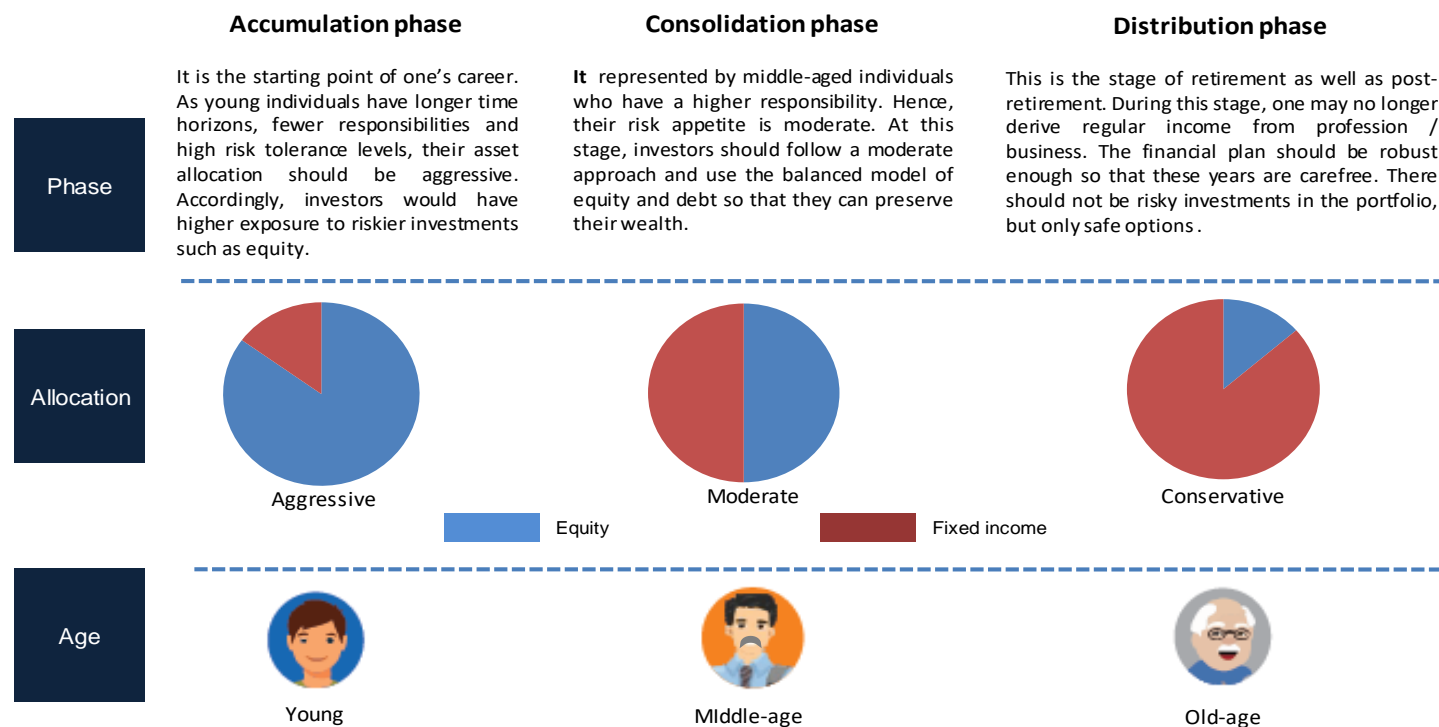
Accumulation phase

Consolidation phase

Distribution phase

Phase

It is the starting point of one's career. As young individuals have longer time horizons, fewer responsibilities and high risk tolerance levels, their asset allocation should be aggressive. Accordingly, investors would have higher exposure to riskier investments such as equity.

It represented by middle-aged individuals who have a higher responsibility. Hence, their risk appetite is moderate. At this stage, investors should follow a moderate approach and use the balanced model of equity and debt so that they can preserve their wealth.

This is the stage of retirement as well as post-retirement. During this stage, one may no longer derive regular income from profession / business. The financial plan should be robust enough so that these years are carefree. There should not be risky investments in the portfolio, but only safe options.

Allocation

Aggressive

Moderate

Conservative

Equity

Fixed income

Age

Young

MIddle-age

Old-age